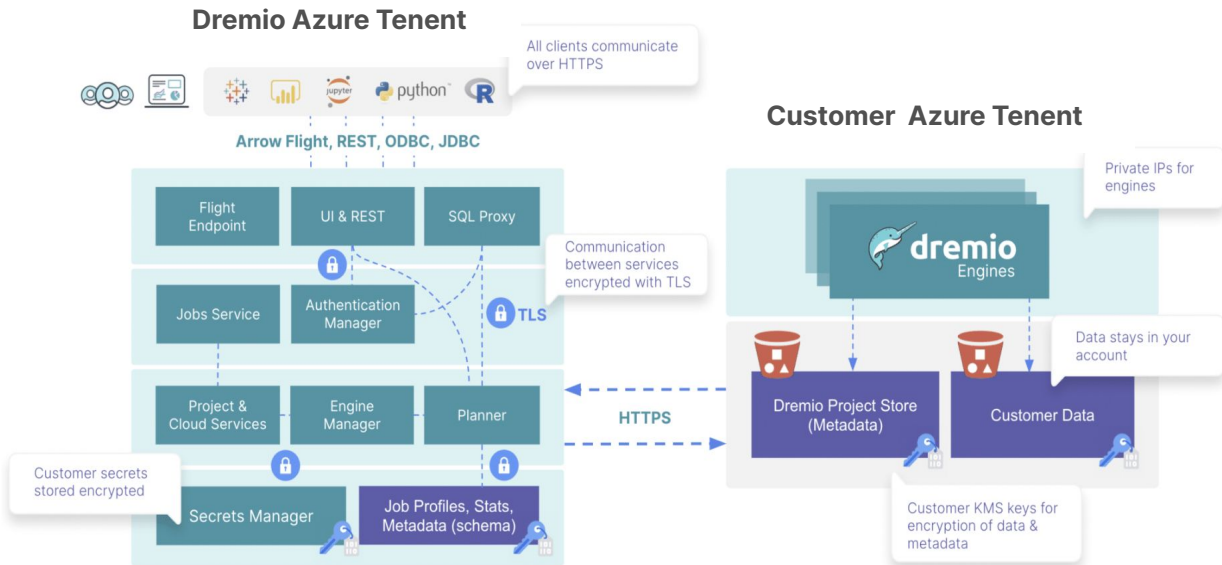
Dremio Azure Tenent

All clients communicate over HTTPS

jupyter

python

R

Arrow Flight, REST, ODBC, JDBC

Customer Azure Tenent

Private IPs for engines

Flight Endpoint

UI & REST

SQL Proxy

Communication between services encrypted with TLS

dremio

Engines

Jobs Service

Authentication Manager

TLS

Data stays in your account

Project & Cloud Services

Engine Manager

Planner

Dremio Project Store (Metadata)

Customer Data

HTTPS

Customer secrets stored encrypted

Secrets Manager

Job Profiles, Stats, Metadata (schema)

Customer KMS keys for encryption of data & metadata